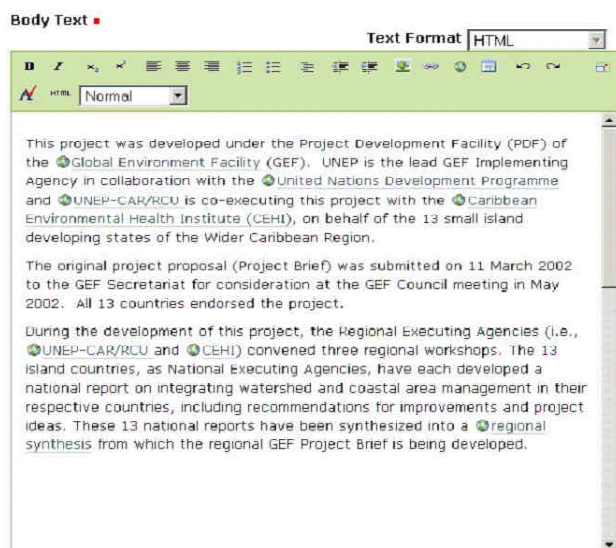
Body Text ▪

Text Format HTML

B I

HTML Normal

This project was developed under the Project Development Facility (PDF) of the Global Environment Facility (GEF). UNEP is the lead GEF Implementing Agency in collaboration with the United Nations Development Programme and UNEP-CAR/RCU is co-executing this project with the Caribbean Environmental Health Institute (CEHI), on behalf of the 13 small island developing states of the Wider Caribbean Region.

The original project proposal (Project Brief) was submitted on 11 March 2002 to the GEF Secretariat for consideration at the GEF Council meeting in May 2002. All 13 countries endorsed the project.

During the development of this project, the Regional Executing Agencies (i.e., UNEP-CAR/RCU and CEHI) convened three regional workshops. The 13 island countries, as National Executing Agencies, have each developed a national report on integrating watershed and coastal area management in their respective countries, including recommendations for improvements and project ideas. These 13 national reports have been synthesized into a regional synthesis from which the regional GEF Project Brief is being developed.